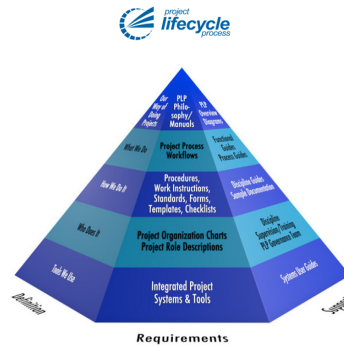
project
lifecycle
process

Our Way of Doing Projects

PLP Philosophy/ Manuals

PLP Overview Diagrams

What We Do

Project Process Workflows

Functional Guides Process Guides

How We Do It

Procedures, Work Instructions, Standards, Forms, Templates, Checklists

Discipline Guides Sample Documentation

Who Does It

Project Organization Charts Project Role Descriptions

Discipline Supervisor Training PLP Governance Team

Tools We Use

Integrated Project Systems & Tools

Systems User Guides

Definition

Sup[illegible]

Requirements